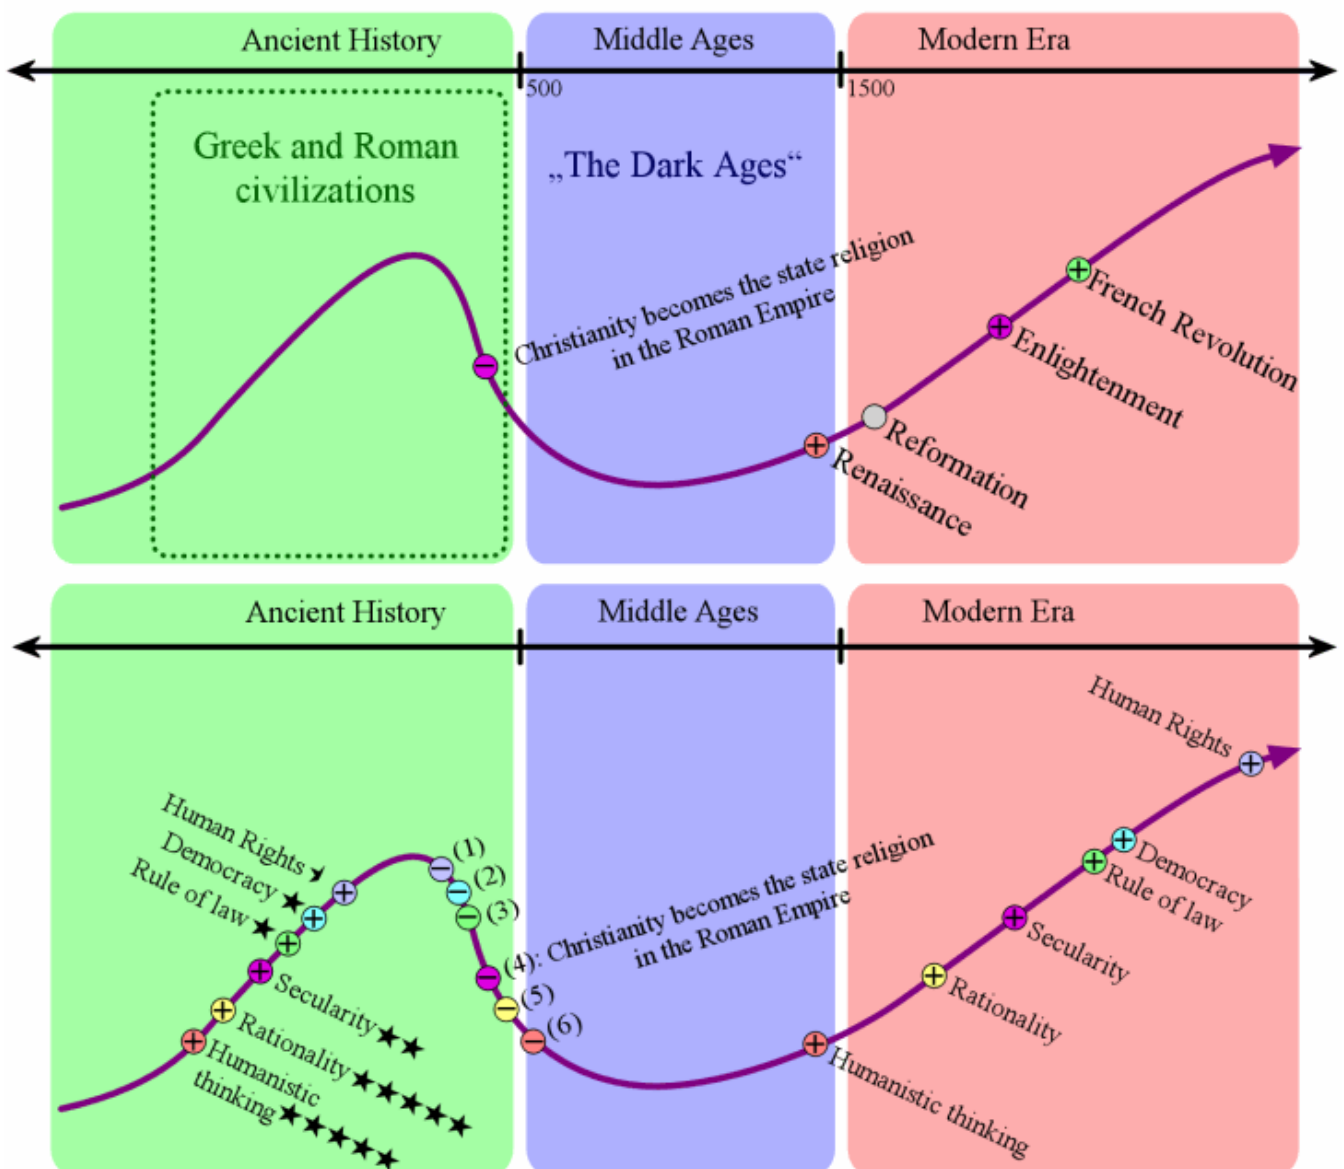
Ancient History

Middle Ages

Modern Era

500

1500

Greek and Roman civilizations

„The Dark Ages“

Christianity becomes the state religion in the Roman Empire

French Revolution

Enlightenment

Reformation

Renaissance

Ancient History

Middle Ages

Modern Era

Human Rights

Democracy ★

Rule of law ★

Secularity ★★

Rationality ★★★★★

Humanistic thinking ★★★★★

(1)

(2)

(3)

(4): Christianity becomes the state religion in the Roman Empire

(5)

(6)

Human Rights

Democracy

Rule of law

Secularity

Rationality

Humanistic thinking